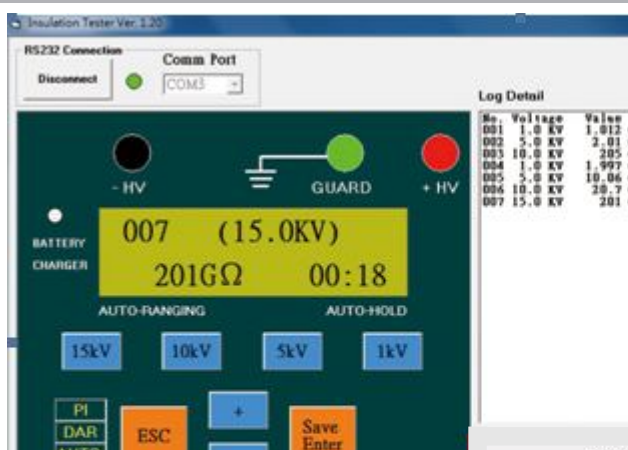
Insulation Tester Ver. 1.20

RS232 Connection
Disconnect
Comm Port
COM3

Log Detail

| No. | Voltage | Value |
|---|---|---|
| 001 | 1.0 KV | 1.012 |
| 002 | 5.0 KV | 2.01 |
| 003 | 10.0 KV | 205 |
| 004 | 1.0 KV | 1.997 |
| 005 | 5.0 KV | 10.06 |
| 006 | 10.0 KV | 20.7 |
| 007 | 15.0 KV | 201 |

- HV
GUARD
+ HV

BATTERY
CHARGER

007 (15.0KV)
201GΩ 00:18

AUTO-RANGING
AUTO-HOLD

15kV
10kV
5kV
1kV

PI
DAR
ESC
+
Save
Enter